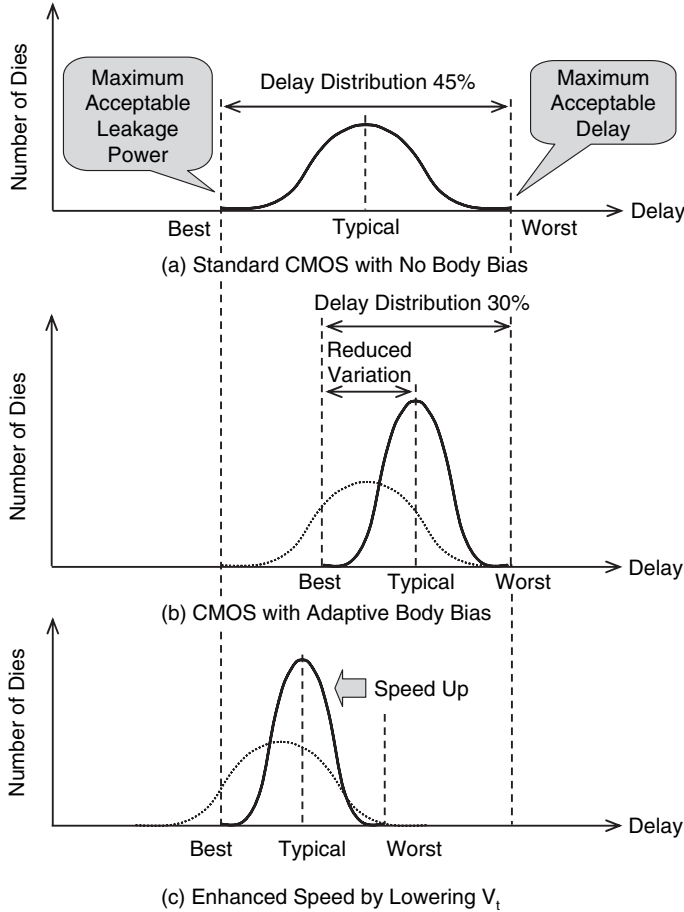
Number of Dies

Maximum Acceptable Leakage Power

Delay Distribution 45%

Maximum Acceptable Delay

Best

Typical

Worst

Delay

(a) Standard CMOS with No Body Bias

Number of Dies

Delay Distribution 30%

Reduced Variation

Best

Typical

Worst

Delay

(b) CMOS with Adaptive Body Bias

Number of Dies

Speed Up

Best

Typical

Worst

Delay

(c) Enhanced Speed by Lowering $V_t$